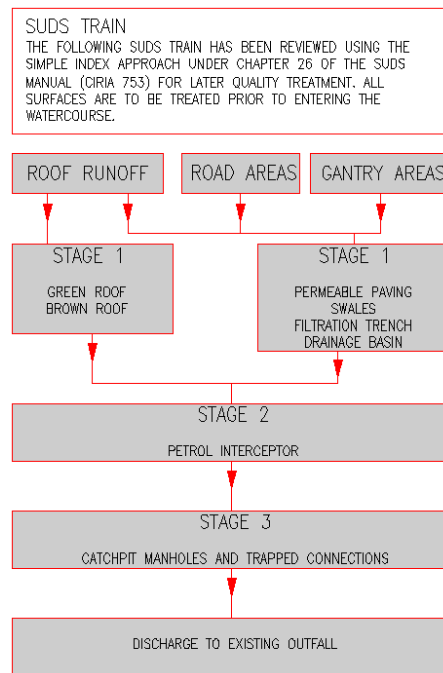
SUDS TRAIN
THE FOLLOWING SUDS TRAIN HAS BEEN REVIEWED USING THE SIMPLE INDEX APPROACH UNDER CHAPTER 26 OF THE SUDS MANUAL (CIRIA 753) FOR LATER QUALITY TREATMENT. ALL SURFACES ARE TO BE TREATED PRIOR TO ENTERING THE WATERCOURSE.

ROOF RUNOFF

ROAD AREAS

GANTRY AREAS

STAGE 1
GREEN ROOF
BROWN ROOF

STAGE 1
PERMEABLE PAVING
SWALES
FILTRATION TRENCH
DRAINAGE BASIN

STAGE 2
PETROL INTERCEPTOR

STAGE 3
CATCHPIT MANHOLES AND TRAPPED CONNECTIONS

DISCHARGE TO EXISTING OUTFALL